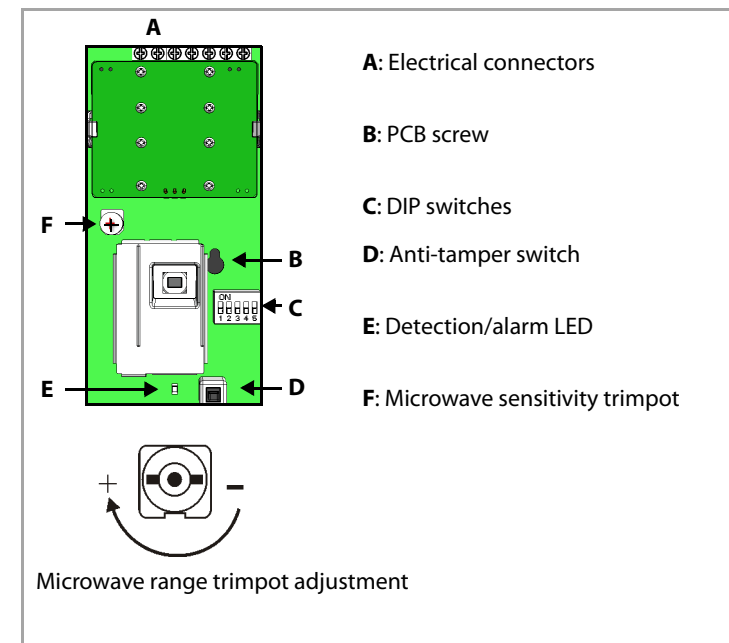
A

F

B

ON
1 2 3 4 5

C

E

D

A: Electrical connectors

B: PCB screw

C: DIP switches

D: Anti-tamper switch

E: Detection/alarm LED

F: Microwave sensitivity trimpot

+

–

Microwave range trimpot adjustment